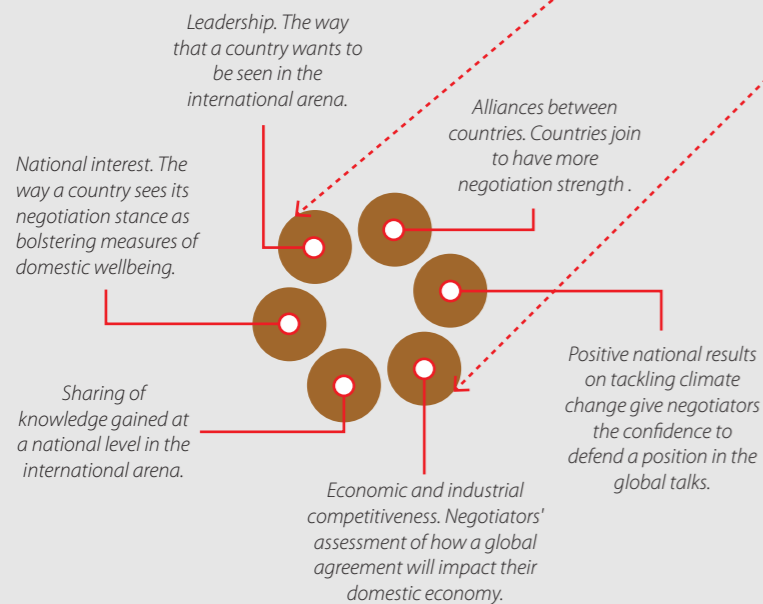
Leadership. The way that a country wants to be seen in the international arena.

Alliances between countries. Countries join to have more negotiation strength .

National interest. The way a country sees its negotiation stance as bolstering measures of domestic wellbeing.

Positive national results on tackling climate change give negotiators the confidence to defend a position in the global talks.

Sharing of knowledge gained at a national level in the international arena.

Economic and industrial competitiveness. Negotiators' assessment of how a global agreement will impact their domestic economy.